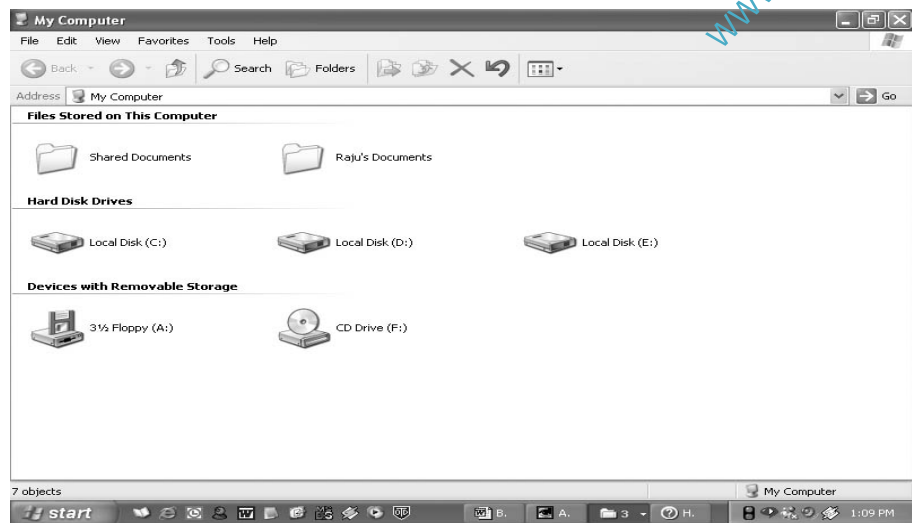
My Computer

File Edit View Favorites Tools Help

Back Search Folders

Address My Computer Go

Files Stored on This Computer

Shared Documents

Raju's Documents

Hard Disk Drives

Local Disk (C:)

Local Disk (D:)

Local Disk (E:)

Devices with Removable Storage

3½ Floppy (A:)

CD Drive (F:)

7 objects

My Computer

start B. A. 3 H. 1:09 PM

WW